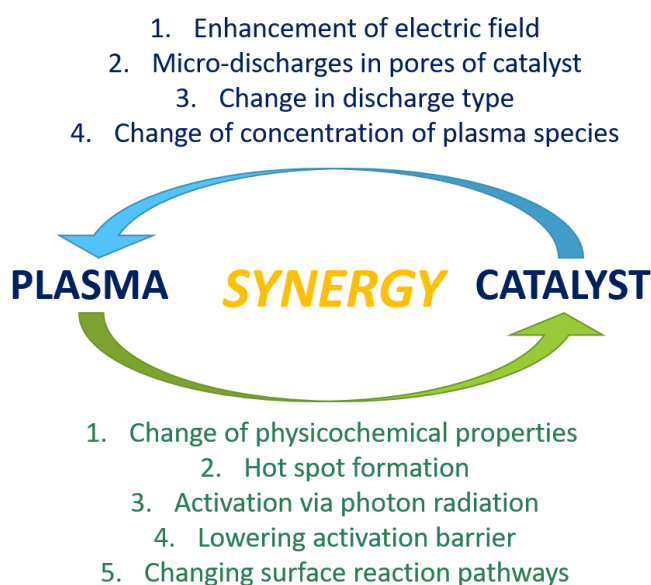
1. Enhancement of electric field
2. Micro-discharges in pores of catalyst
3. Change in discharge type
4. Change of concentration of plasma species

PLASMA SYNERGY CATALYST

1. Change of physicochemical properties
2. Hot spot formation
3. Activation via photon radiation
4. Lowering activation barrier
5. Changing surface reaction pathways